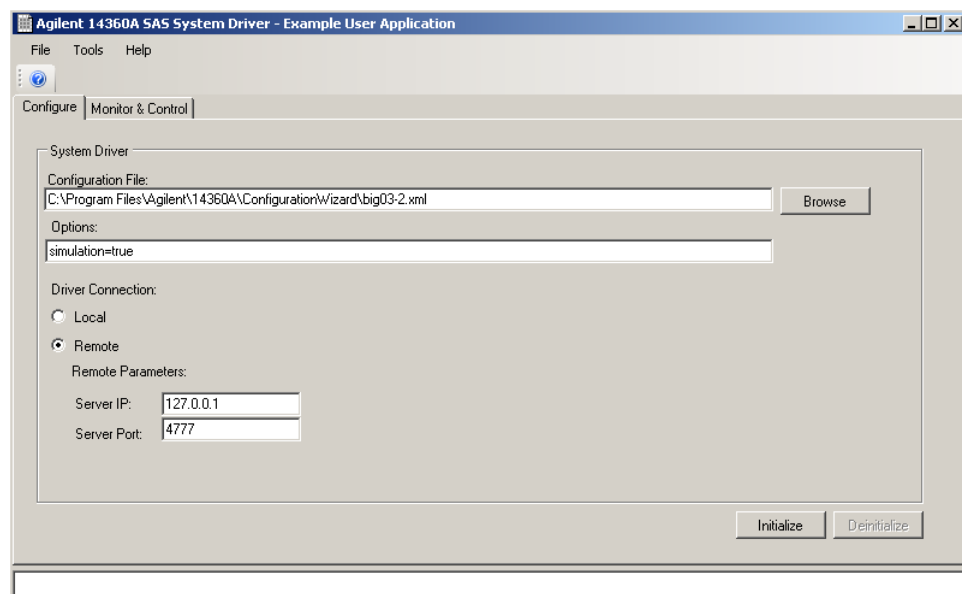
Agilent 14360A SAS System Driver - Example User Application

File Tools Help

Configure | Monitor & Control

System Driver

Configuration File:

C:\Program Files\Agilent\14360A\ConfigurationWizard\big03-2.xml

Browse

Options:

simulation=true

Driver Connection:

Local

Remote

Remote Parameters:

Server IP: 127.0.0.1

Server Port: 4777

Initialize

Deinitialize